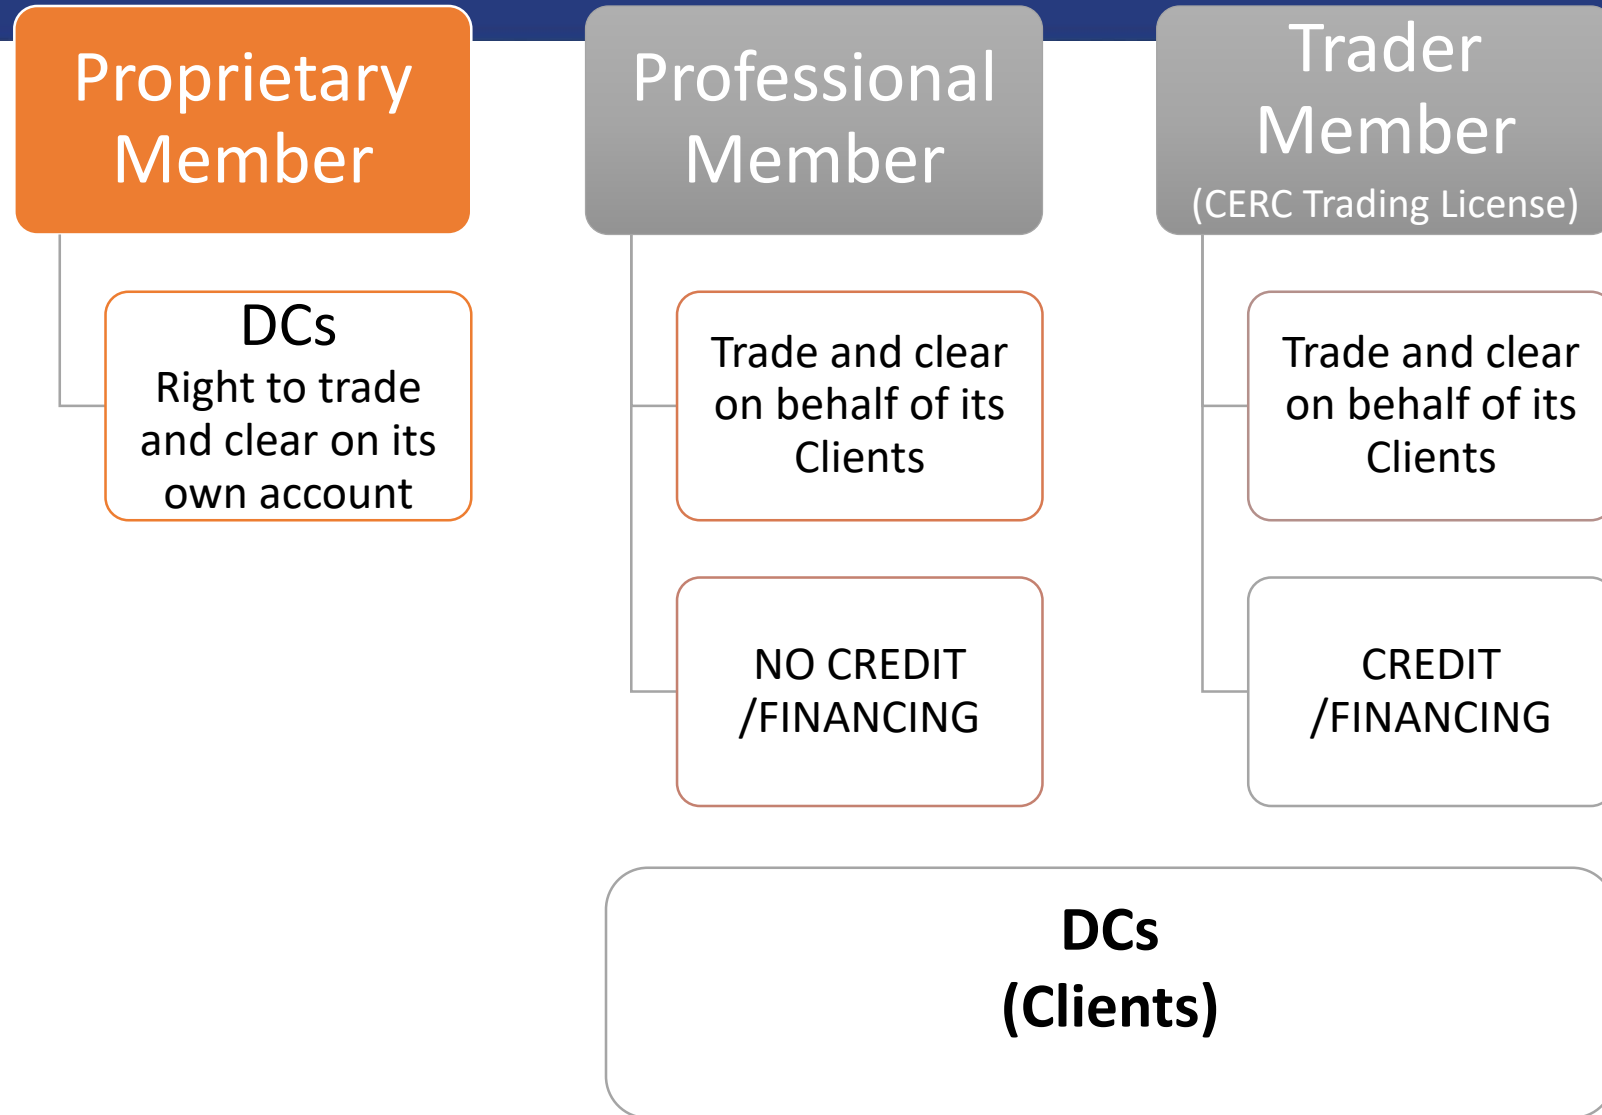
Proprietary Member

DCs
Right to trade and clear on its own account

Professional Member

Trade and clear on behalf of its Clients

NO CREDIT /FINANCING

Trader Member
(CERC Trading License)

Trade and clear on behalf of its Clients

CREDIT /FINANCING

DCs
(Clients)